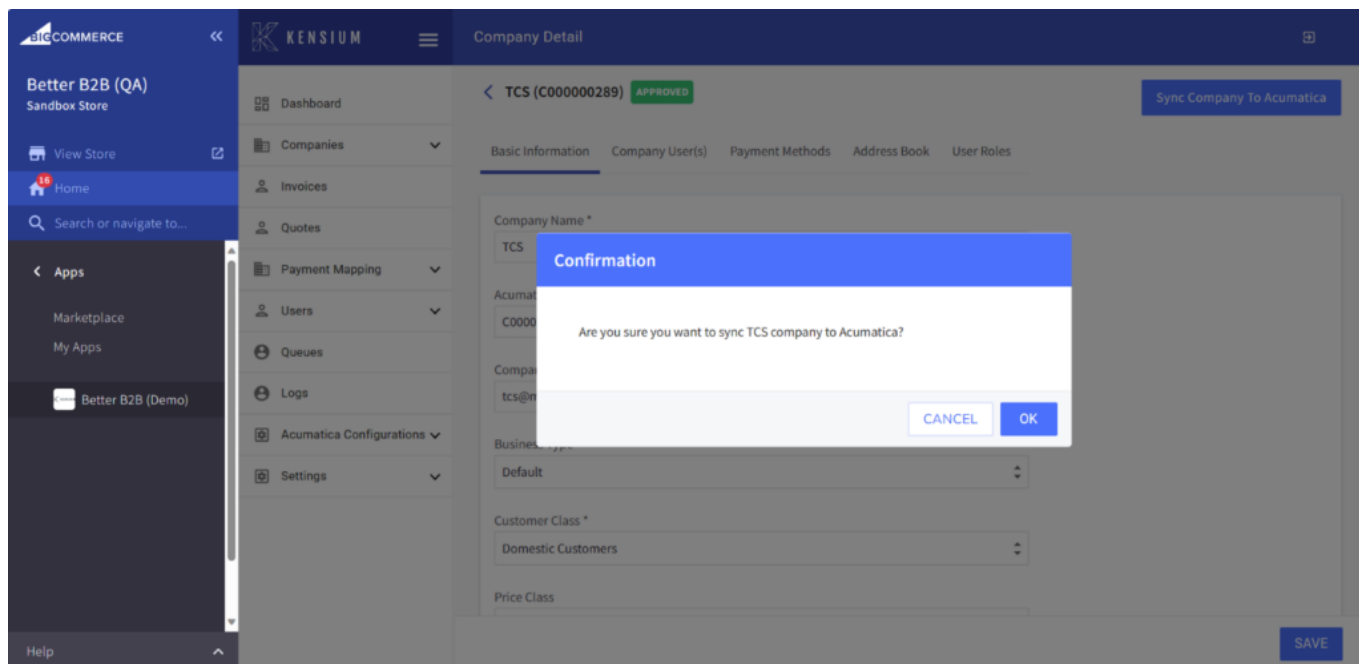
BIGCOMMERCE

Better B2B (QA)
Sandbox Store

View Store
16 Home
Search or navigate to...

Apps
Marketplace
My Apps
Better B2B (Demo)

Help

KENSIUM

Dashboard
Companies
Invoices
Quotes
Payment Mapping
Users
Queues
Logs
Acumatica Configurations
Settings

Company Detail

TCS (C000000289) APPROVED

Sync Company To Acumatica

Basic Information Company User(s) Payment Methods Address Book User Roles

Company Name *
TCS
Acumat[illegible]
C0000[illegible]
Compa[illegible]
tcs@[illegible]
Busines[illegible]
Default
Customer Class *
Domestic Customers
Price Class

Confirmation

Are you sure you want to sync TCS company to Acumatica?

CANCEL OK

SAVE